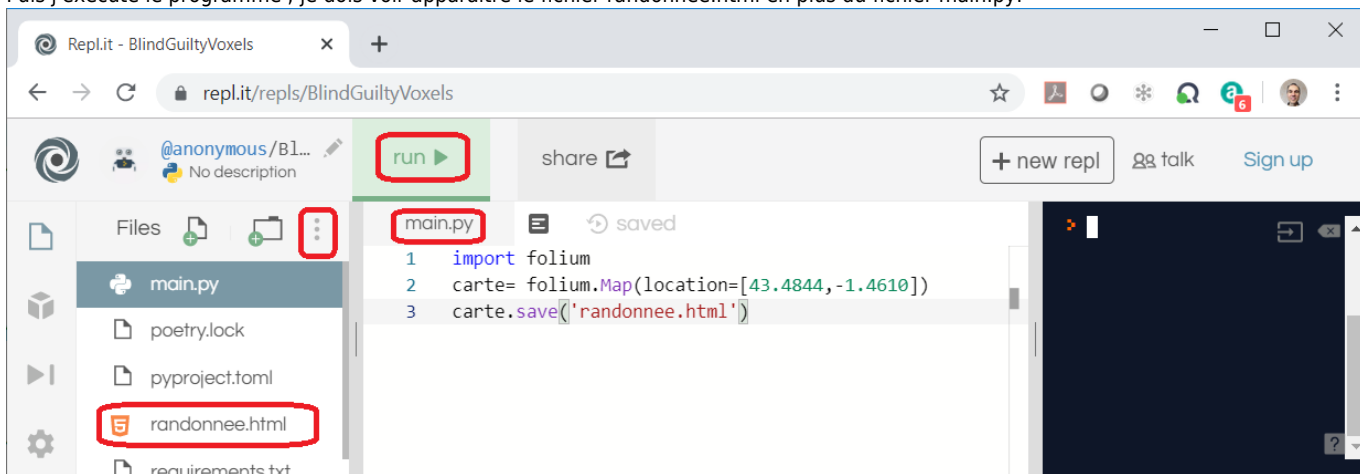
Repl.it - BlindGuiltyVoxels

repl.it/repls/BlindGuiltyVoxels

@anonymous/Bl...
No description

run ▶

share

+ new repl

talk

Sign up

Files

main.py

saved

main.py
poetry.lock
pyproject.toml
randonnee.html

| 1 | import folium |
|---|---|
| 2 | carte= folium.Map(location=[43.4844,-1.4610]) |
| 3 | carte.save('randonnee.html') |

>

?